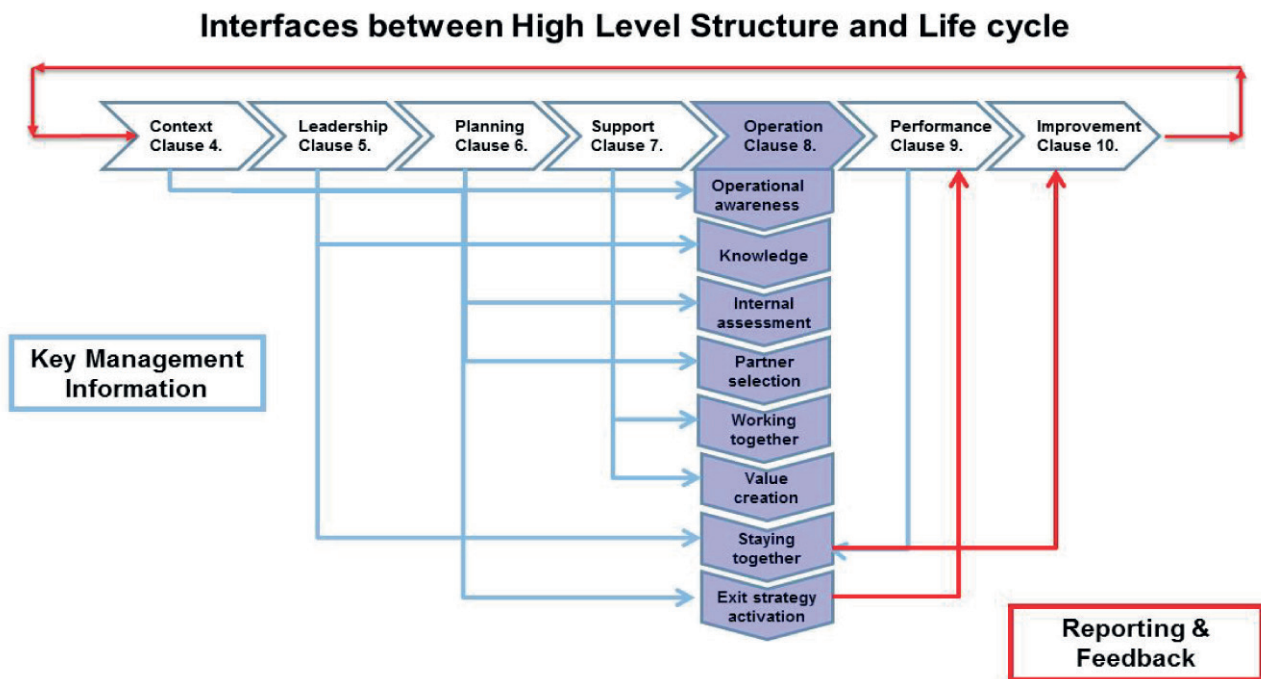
Interfaces between High Level Structure and Life cycle

Context
Clause 4.

Leadership
Clause 5.

Planning
Clause 6.

Support
Clause 7.

Operation
Clause 8.

Performance
Clause 9.

Improvement
Clause 10.

Operational awareness

Knowledge

Internal assessment

Partner selection

Working together

Value creation

Staying together

Exit strategy activation

Key Management Information

Reporting & Feedback